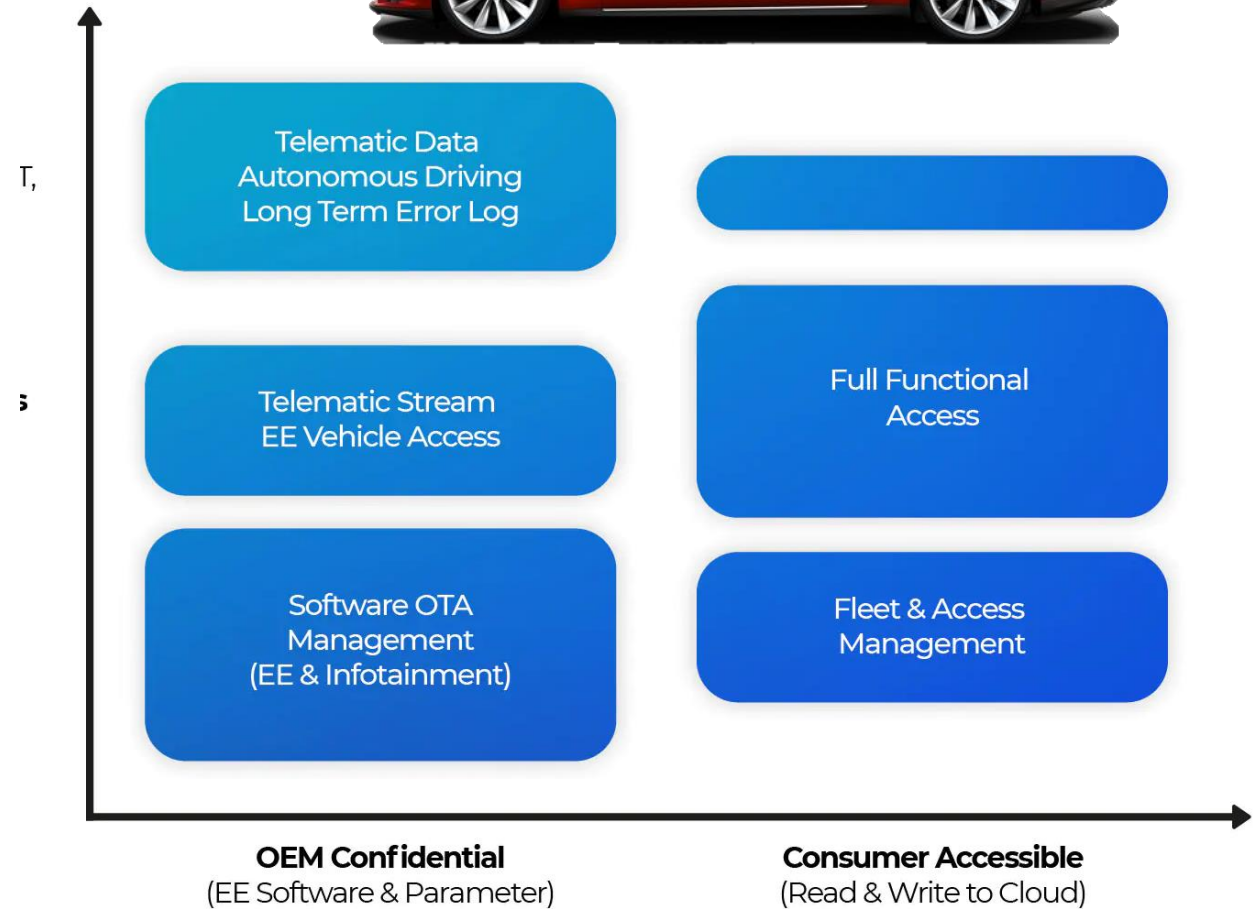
T,

s

Telematic Data
Autonomous Driving
Long Term Error Log

Telematic Stream
EE Vehicle Access

Software OTA
Management
(EE & Infotainment)

Full Functional
Access

Fleet & Access
Management

OEM Confidential
(EE Software & Parameter)

Consumer Accessible
(Read & Write to Cloud)